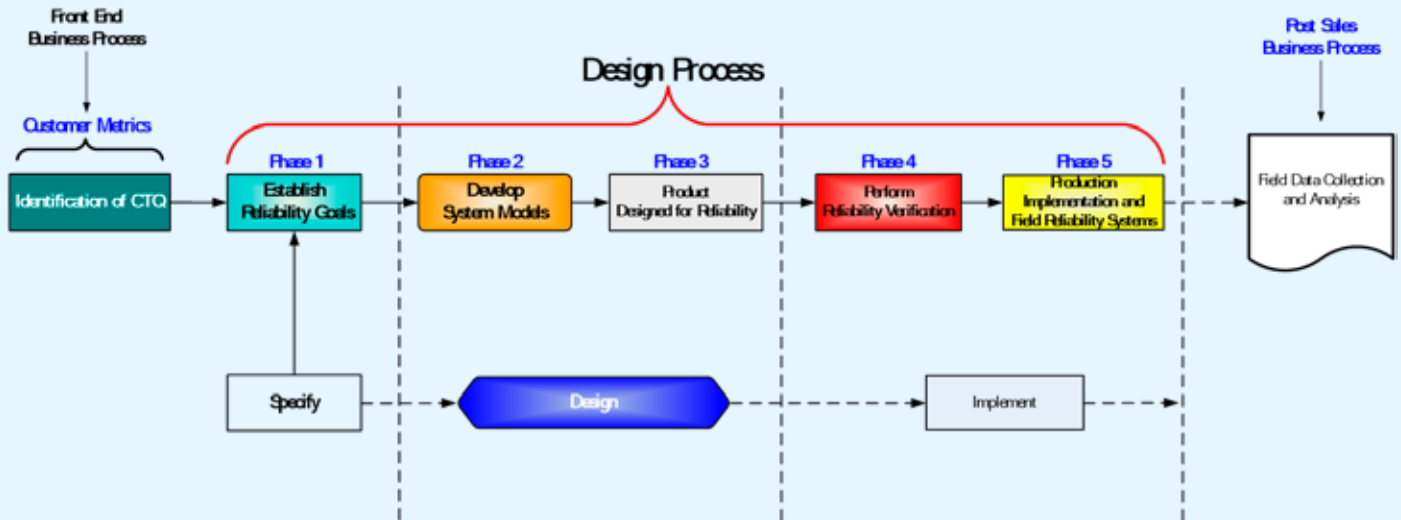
Front End
Business Process

Design Process

Post Sales
Business Process

Customer Metrics

Identification of CTQ

Phase 1
Establish Reliability Goals

Phase 2
Develop System Models

Phase 3
Product Designed for Reliability

Phase 4
Perform Reliability Verification

Phase 5
Production Implementation and Field Reliability Systems

Field Data Collection and Analysis

Specify

Design

Implement